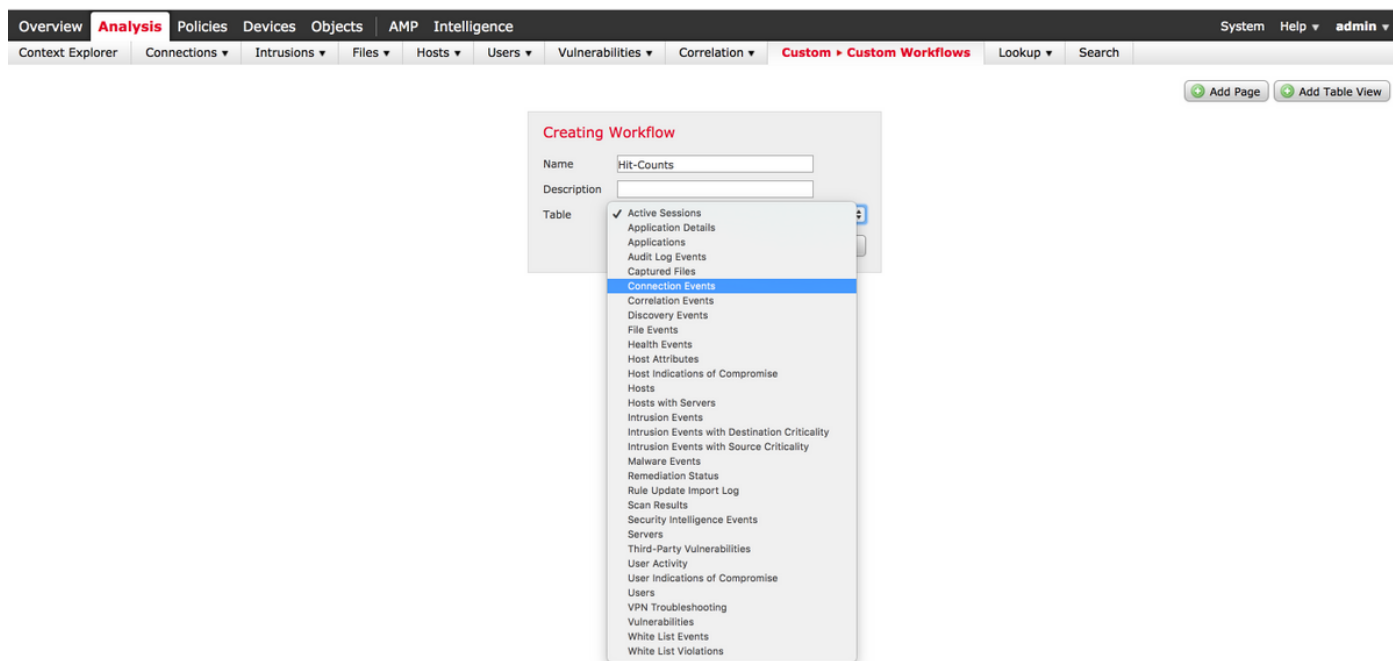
Overview Analysis Policies Devices Objects AMP Intelligence System Help ▾ admin ▾

Context Explorer Connections ▾ Intrusions ▾ Files ▾ Hosts ▾ Users ▾ Vulnerabilities ▾ Correlation ▾ Custom ▸ Custom Workflows Lookup ▾ Search

Add Page Add Table View

Creating Workflow

Name Hit-Counts

Description

Table

✓ Active Sessions
Application Details
Applications
Audit Log Events
Captured Files
Connection Events
Correlation Events
Discovery Events
File Events
Health Events
Host Attributes
Host Indications of Compromise
Hosts
Hosts with Servers
Intrusion Events
Intrusion Events with Destination Criticality
Intrusion Events with Source Criticality
Malware Events
Remediation Status
Rule Update Import Log
Scan Results
Security Intelligence Events
Servers
Third-Party Vulnerabilities
User Activity
User Indications of Compromise
Users
VPN Troubleshooting
Vulnerabilities
White List Events
White List Violations